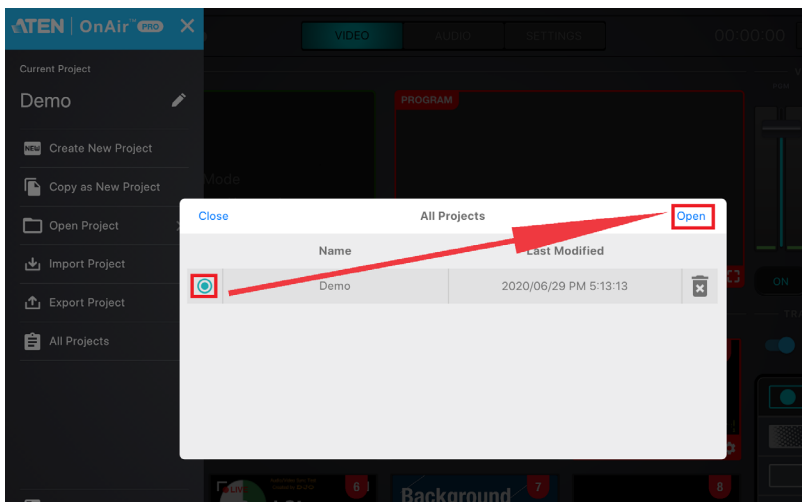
ATEN | OnAir™ PRO

VIDEO AUDIO SETTINGS 00:00:00

Current Project

Demo

NEW Create New Project

Copy as New Project

Open Project

Import Project

Export Project

All Projects

PROGRAM

Mode

Close All Projects Open

| Name | Last Modified |
|---|---|
| Demo | 2020/06/29 PM 5:13:13 |

ON

Background

6

7

8